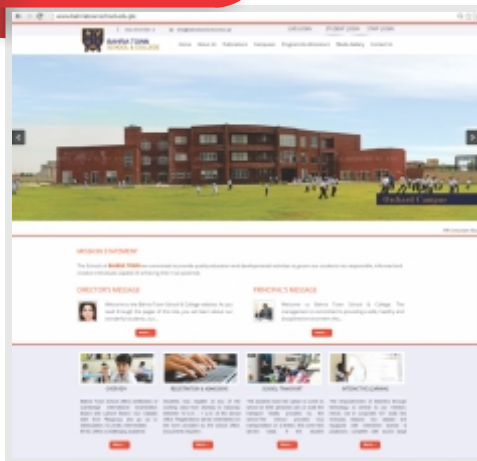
BAHRIA TOWN SCHOOL & COLLEGE

Home About Us Publications Campuses Programs & Admissions Media Gallery Contact Us

Orchard Campus

MISSION STATEMENT

The Schools of BAHRIA TOWN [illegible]

DIRECTOR'S MESSAGE

Welcome to the Bahria Town School & College website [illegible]

PRINCIPAL'S MESSAGE

Welcome to Bahria Town School & College. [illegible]

OVERVIEW

REGISTRATION & ADMISSIONS

SCHOOL TRANSPORT

INTERACTIVE LEARNING